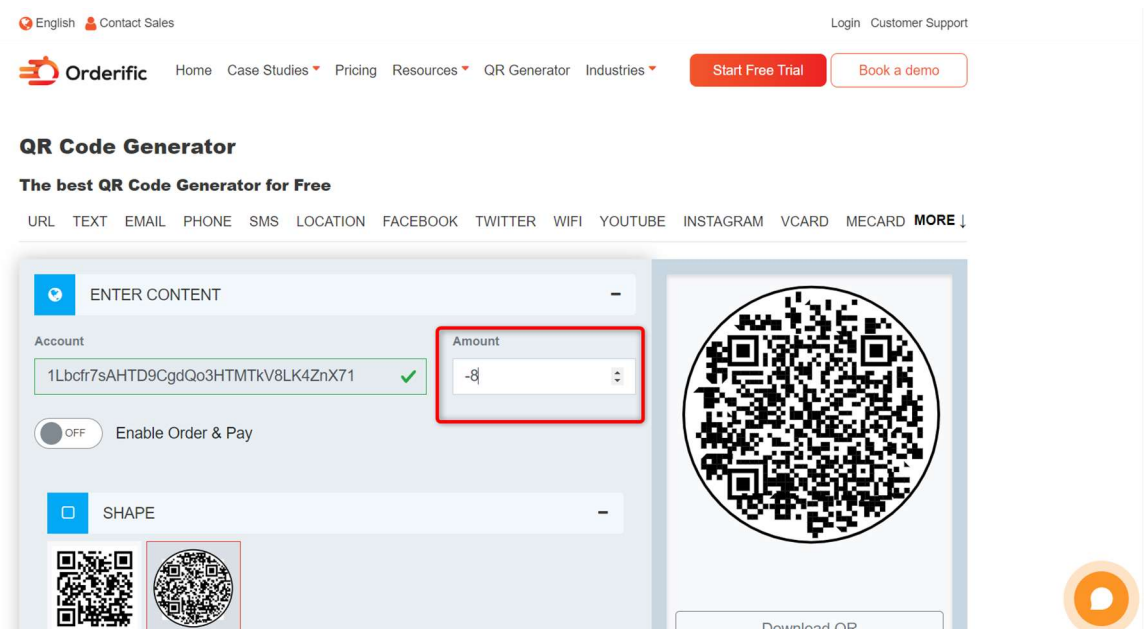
English Contact Sales

Login Customer Support

Orderific Home Case Studies Pricing Resources QR Generator Industries Start Free Trial Book a demo

QR Code Generator

The best QR Code Generator for Free

URL TEXT EMAIL PHONE SMS LOCATION FACEBOOK TWITTER WIFI YOUTUBE INSTAGRAM VCARD MECARD MORE ↓

ENTER CONTENT –

Account

1Lbcfr7sAHTD9CgdQo3HTMTkV8LK4ZnX71

Amount

-8

OFF Enable Order & Pay

SHAPE –

Download QR